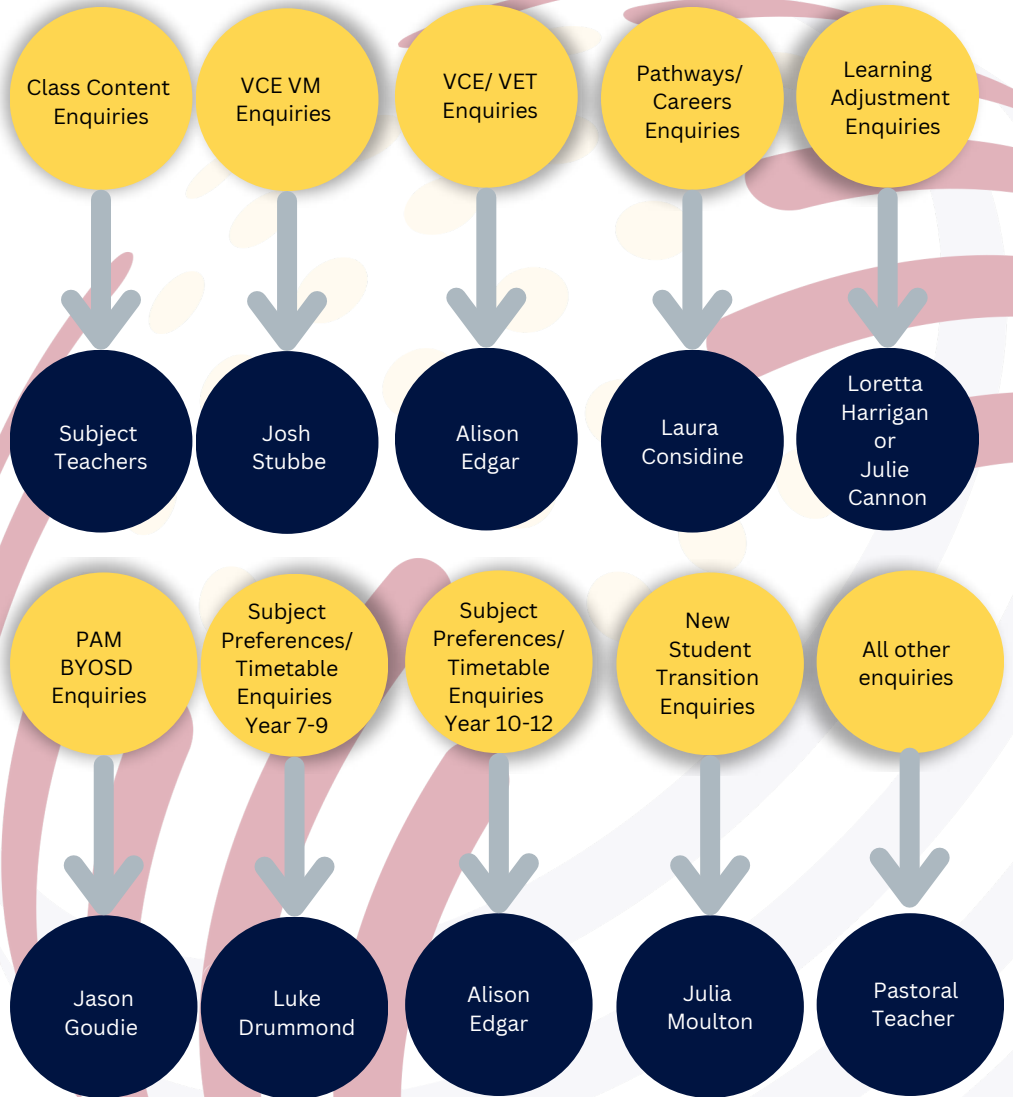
Class Content Enquiries

Subject Teachers

VCE VM Enquiries

Josh Stubbe

VCE/ VET Enquiries

Alison Edgar

Pathways/ Careers Enquiries

Laura Considine

Learning Adjustment Enquiries

Loretta Harrigan or Julie Cannon

PAM BYOSD Enquiries

Jason Goudie

Subject Preferences/ Timetable Enquiries Year 7-9

Luke Drummond

Subject Preferences/ Timetable Enquiries Year 10-12

Alison Edgar

New Student Transition Enquiries

Julia Moulton

All other enquiries

Pastoral Teacher